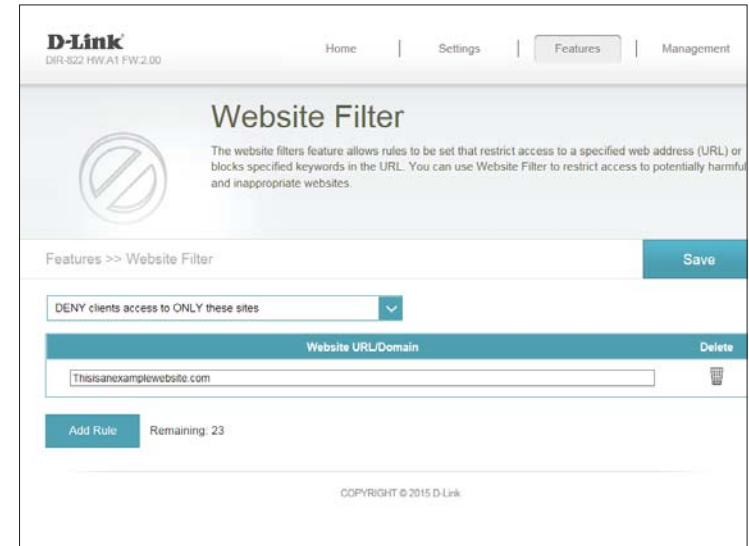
D-Link
DIR-822 HW:A1 FW:2.00

Home | Settings | Features | Management

Website Filter

The website filters feature allows rules to be set that restrict access to a specified web address (URL) or blocks specified keywords in the URL. You can use Website Filter to restrict access to potentially harmful and inappropriate websites.

Features >> Website Filter

Save

DENY clients access to ONLY these sites

| Website URL/Domain | Delete |
|---|---|
| Thisisanexamplewebsite.com | |

Add Rule Remaining: 23

COPYRIGHT © 2015 D-Link